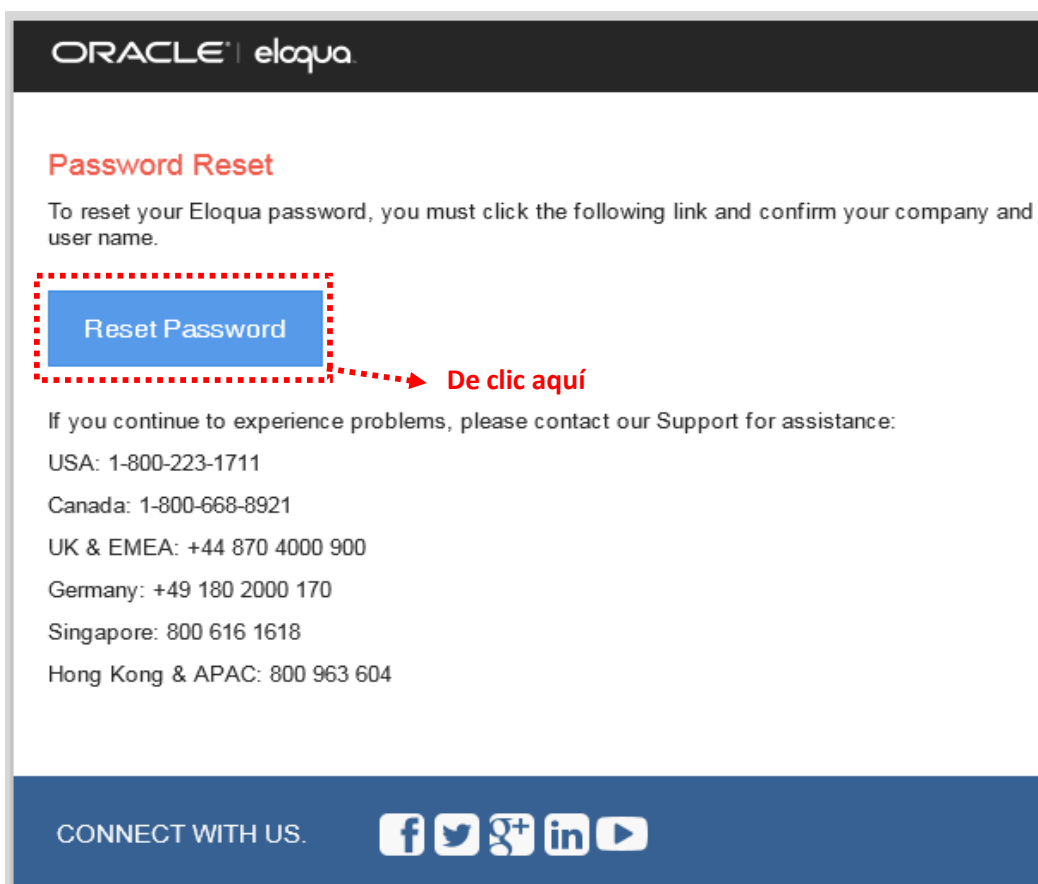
ORACLE | eloqua

Password Reset

To reset your Eloqua password, you must click the following link and confirm your company and user name.

Reset Password

De clic aquí

If you continue to experience problems, please contact our Support for assistance:

USA: 1-800-223-1711

Canada: 1-800-668-8921

UK & EMEA: +44 870 4000 900

Germany: +49 180 2000 170

Singapore: 800 616 1618

Hong Kong & APAC: 800 963 604

CONNECT WITH US.